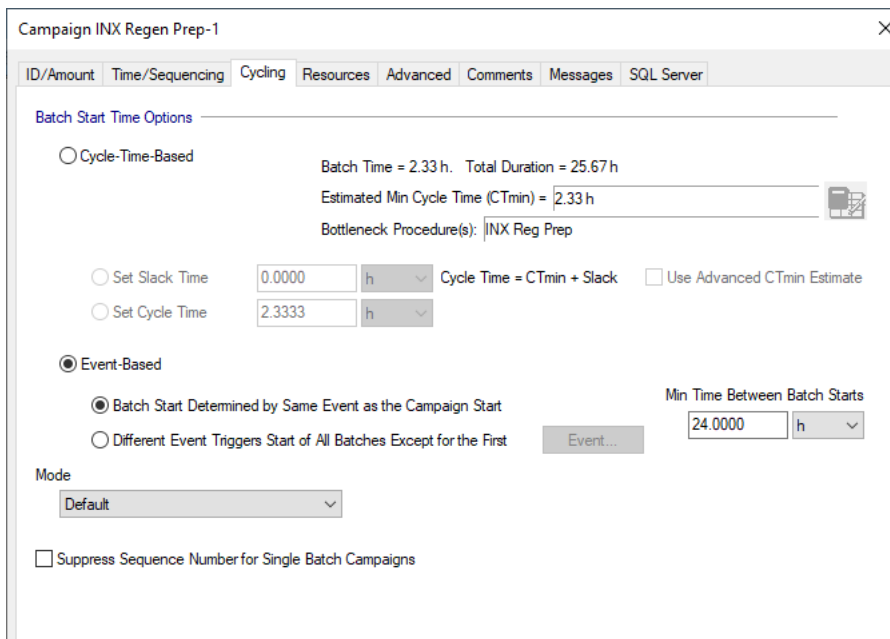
Campaign INX Regen Prep-1

ID/Amount | Time/Sequencing | Cycling | Resources | Advanced | Comments | Messages | SQL Server

Batch Start Time Options

Cycle-Time-Based

Batch Time = 2.33 h. Total Duration = 25.67 h

Estimated Min Cycle Time (CTmin) = 2.33 h

Bottleneck Procedure(s): INX Reg Prep

Set Slack Time 0.0000 h Cycle Time = CTmin + Slack Use Advanced CTmin Estimate

Set Cycle Time 2.3333 h

Event-Based

Batch Start Determined by Same Event as the Campaign Start

Different Event Triggers Start of All Batches Except for the First Event...

Min Time Between Batch Starts

24.0000 h

Mode

Default

Suppress Sequence Number for Single Batch Campaigns